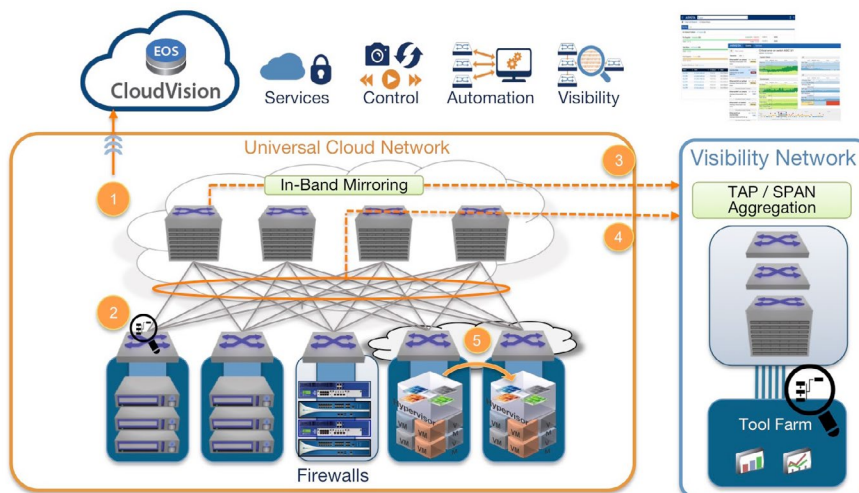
EOS
CloudVision

Services
Control
Automation
Visibility

Universal Cloud Network

In-Band Mirroring

1
2
3
4
5

Visibility Network

TAP / SPAN Aggregation

Hypervisor
Hypervisor
VM
VM

Firewalls

Tool Farm